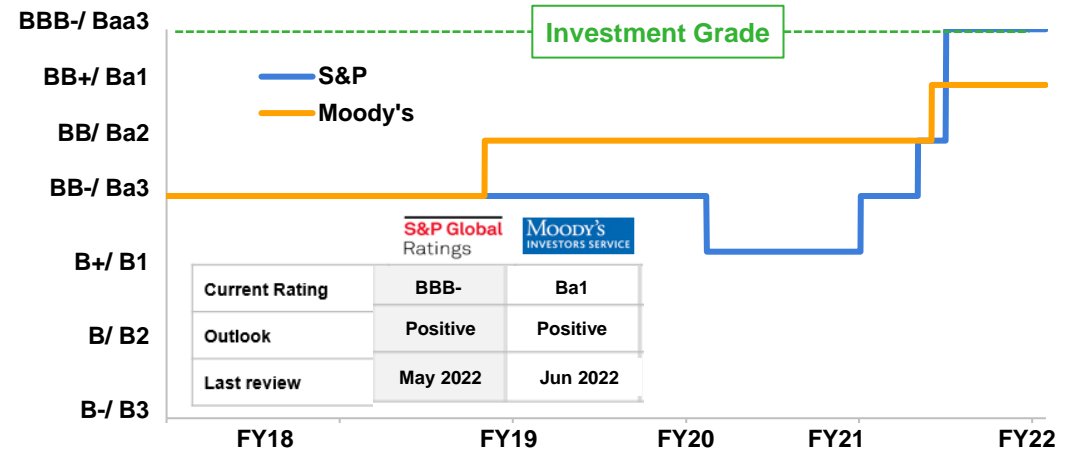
BBB-/ Baa3
BB+/ Ba1
BB/ Ba2
BB-/ Ba3
B+/ B1
B/ B2
B-/ B3

Investment Grade

S&P
Moody's

S&P Global Ratings
MOODY'S INVESTORS SERVICE

| | S&P Global Ratings | MOODY'S INVESTORS SERVICE |
|---|---|---|
| Current Rating | BBB- | Ba1 |
| Outlook | Positive | Positive |
| Last review | May 2022 | Jun 2022 |

FY18 FY19 FY20 FY21 FY22